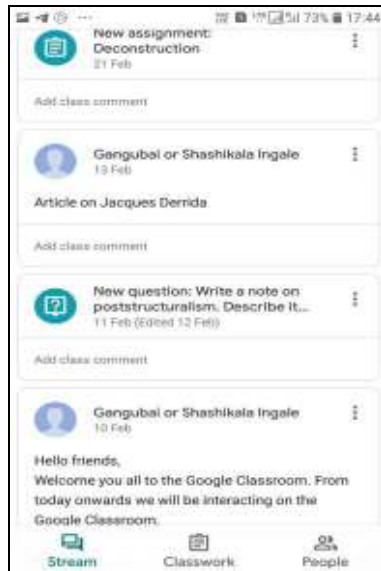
73% 17:44

New assignment: Deconstruction
21 Feb

Add class comment

Gangubai or Shashikala Ingale
13 Feb

Article on Jacques Derrida

Add class comment

New question: Write a note on poststructuralism. Describe it...
11 Feb (Edited 12 Feb)

Add class comment

Gangubai or Shashikala Ingale
10 Feb

Hello friends,
Welcome you all to the Google Classroom. From today onwards we will be interacting on the Google Classroom.

Stream
Classwork
People